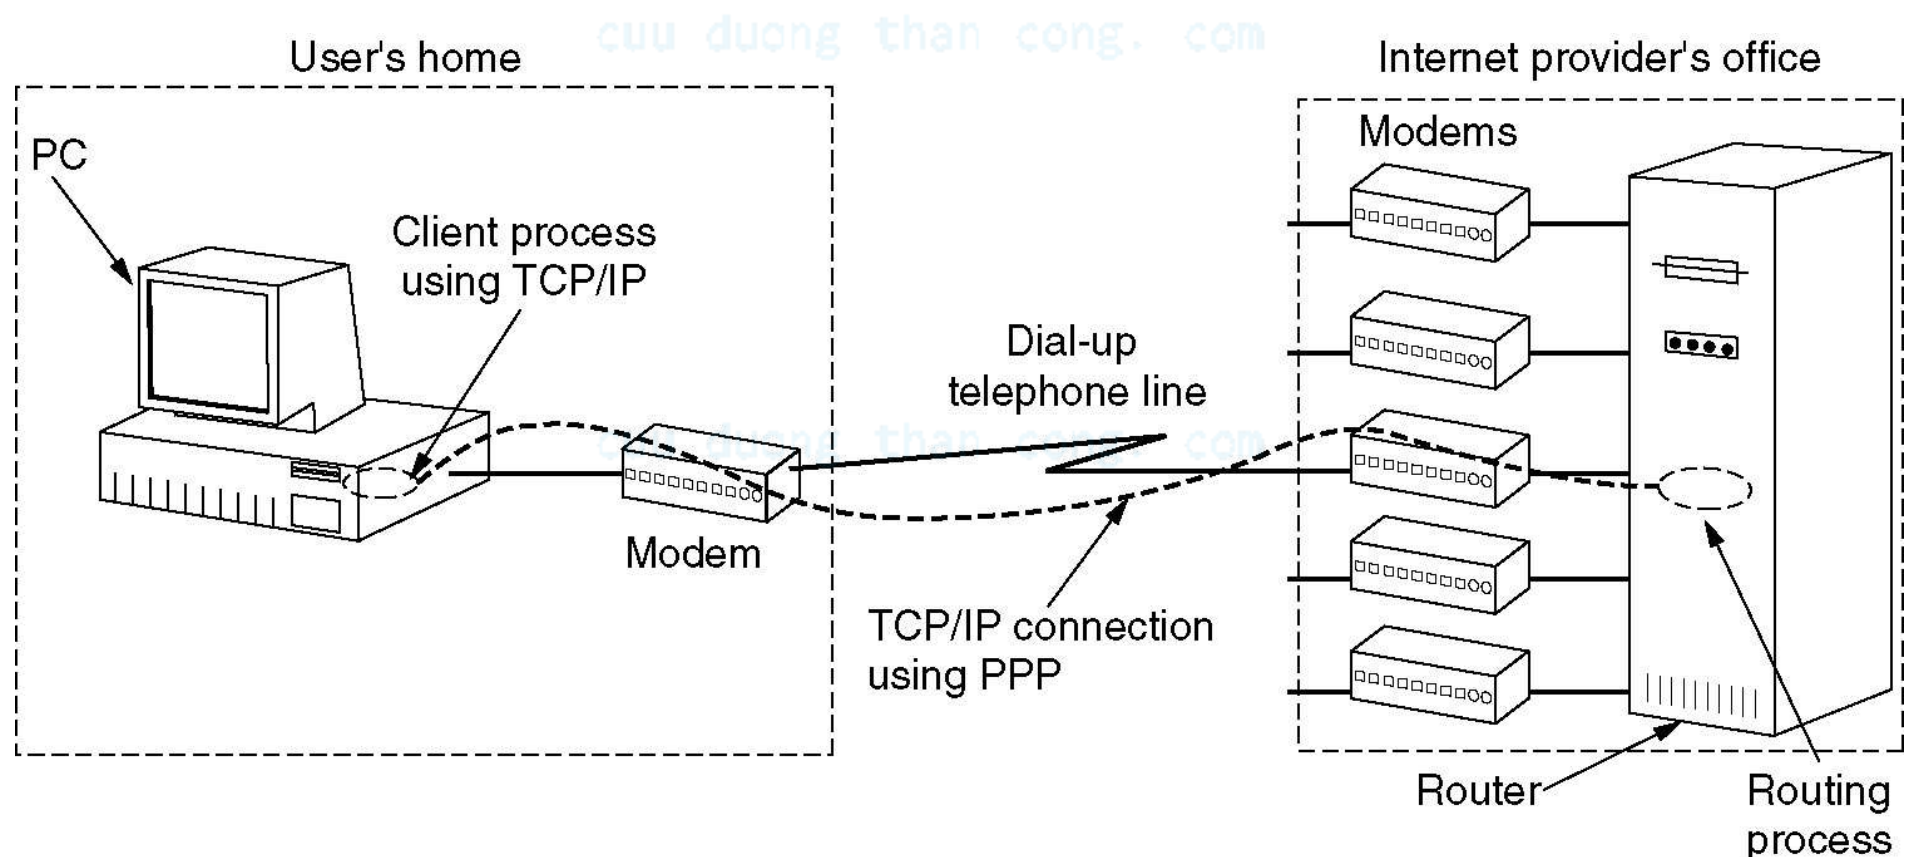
cuu duong than cong. com

User's home

Internet provider's office

PC

Client process using TCP/IP

Modems

Dial-up telephone line

cuu duong than cong. com

Modem

TCP/IP connection using PPP

Router

Routing process